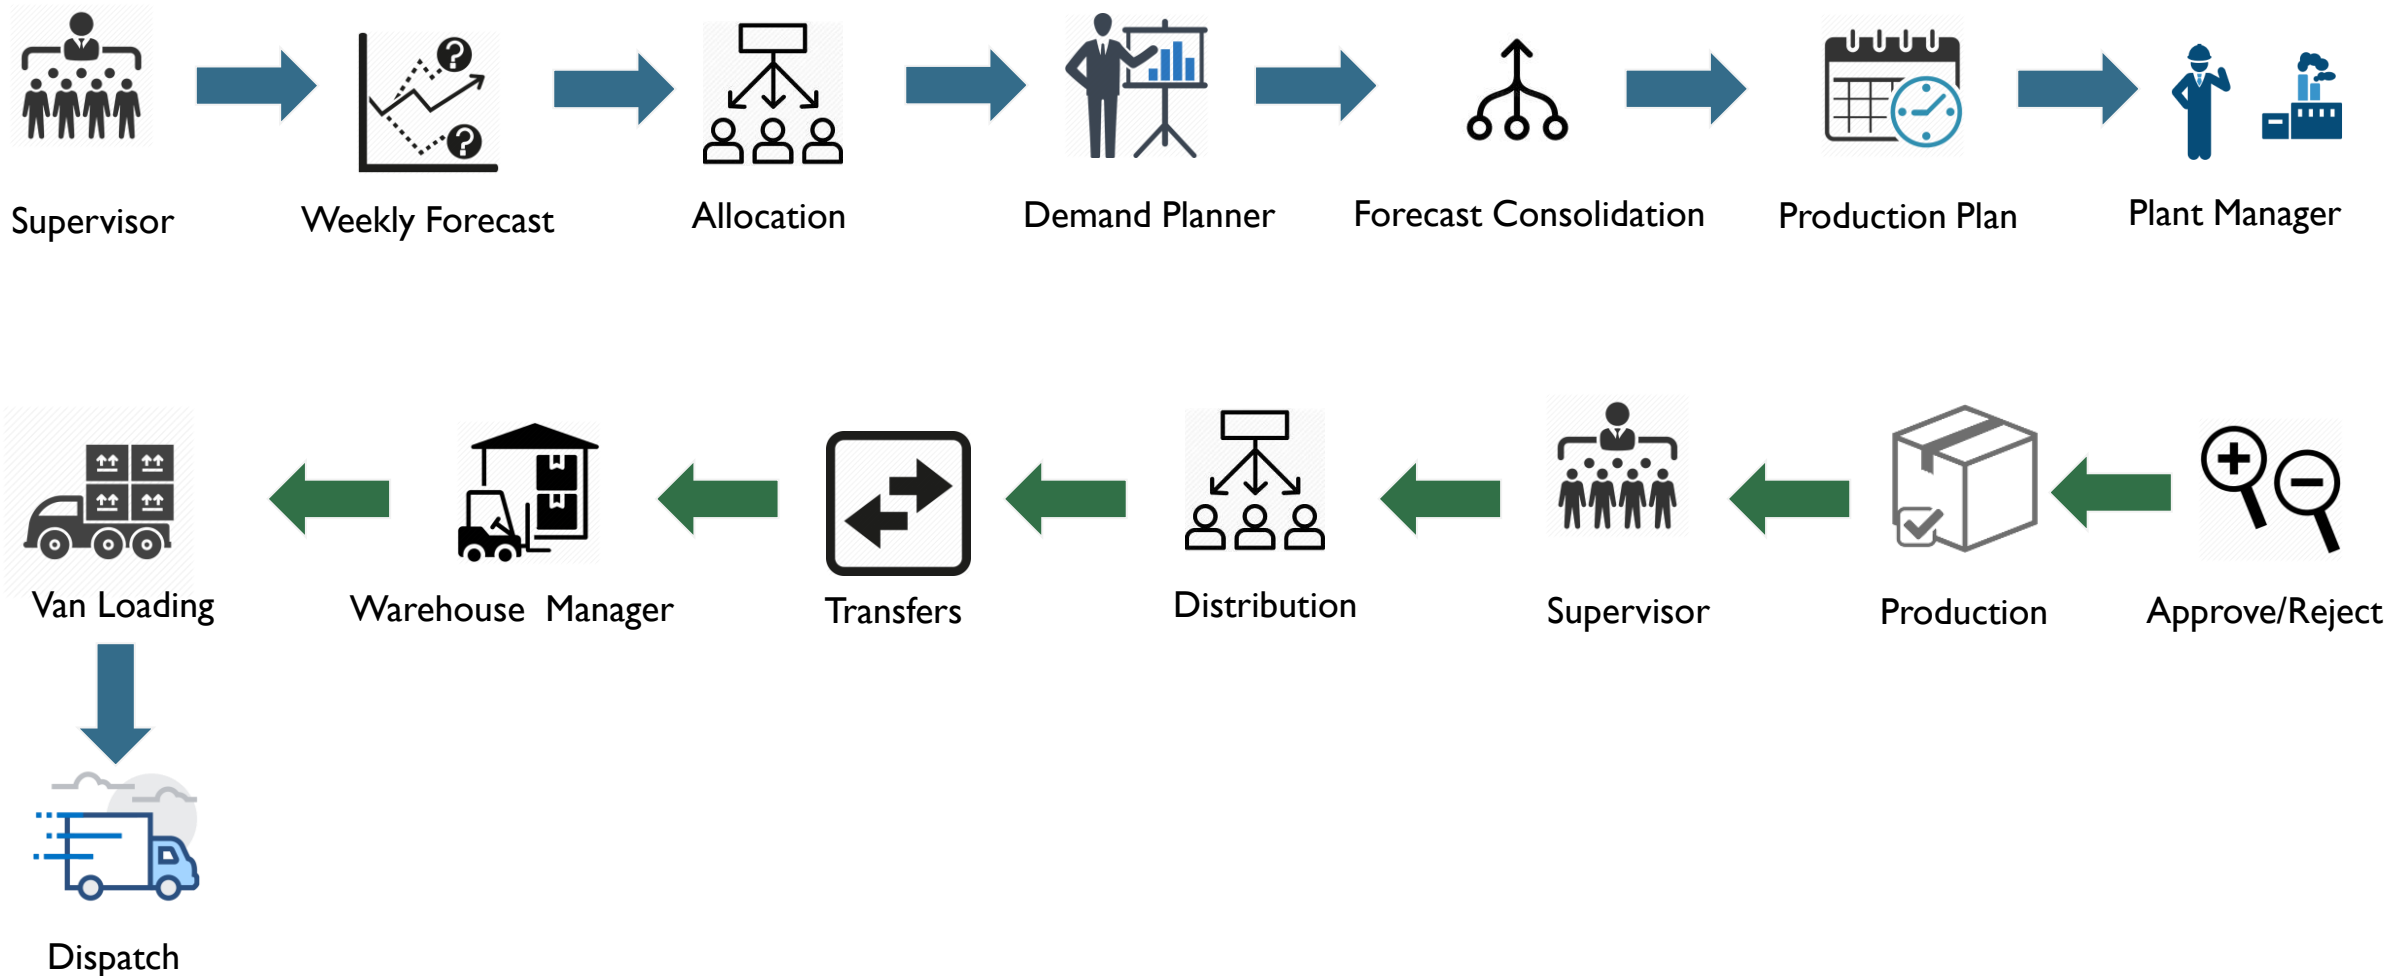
Supervisor

Weekly Forecast

Allocation

Demand Planner

Forecast Consolidation

Production Plan

Plant Manager

Van Loading

Warehouse Manager

Transfers

Distribution

Supervisor

Production

Approve/Reject

Dispatch